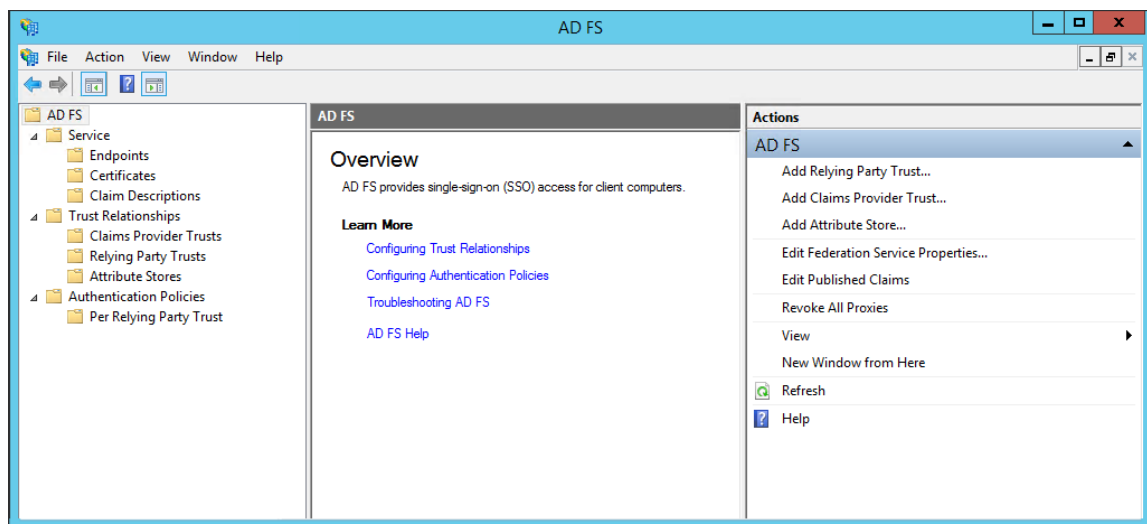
AD FS

File Action View Window Help

AD FS
Service
Endpoints
Certificates
Claim Descriptions
Trust Relationships
Claims Provider Trusts
Relying Party Trusts
Attribute Stores
Authentication Policies
Per Relying Party Trust

AD FS

Overview

AD FS provides single-sign-on (SSO) access for client computers.

Learn More

Configuring Trust Relationships

Configuring Authentication Policies

Troubleshooting AD FS

AD FS Help

Actions

AD FS

Add Relying Party Trust...

Add Claims Provider Trust...

Add Attribute Store...

Edit Federation Service Properties...

Edit Published Claims

Revoke All Proxies

View

New Window from Here

Refresh

Help